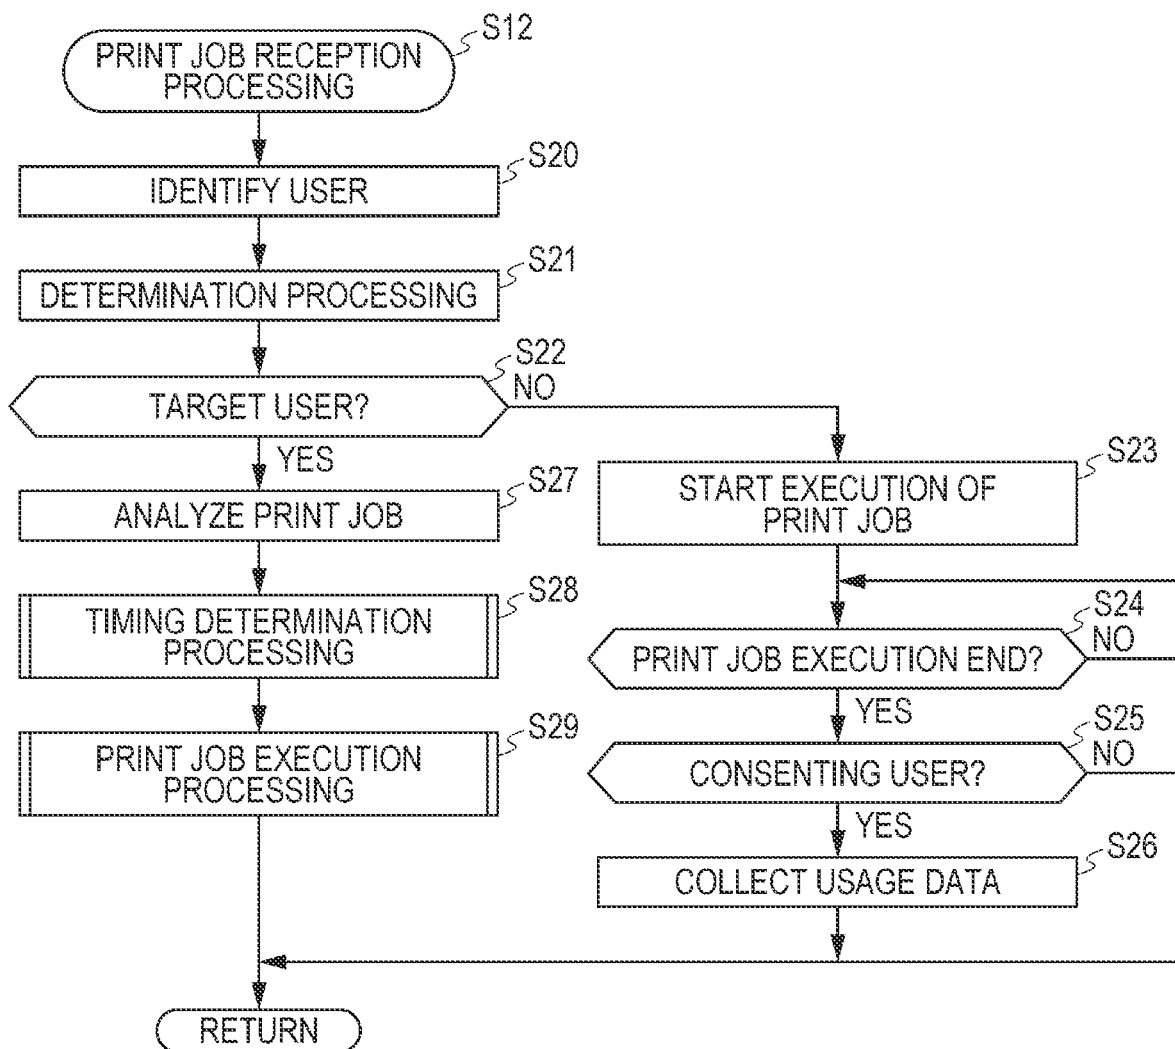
PRINT JOB RECEPTION PROCESSING
S12

IDENTIFY USER
S20

DETERMINATION PROCESSING
S21

TARGET USER?
S22
NO
YES

ANALYZE PRINT JOB
S27

TIMING DETERMINATION PROCESSING
S28

PRINT JOB EXECUTION PROCESSING
S29

START EXECUTION OF PRINT JOB
S23

PRINT JOB EXECUTION END?
S24
NO
YES

CONSENTING USER?
S25
NO
YES

COLLECT USAGE DATA
S26

RETURN